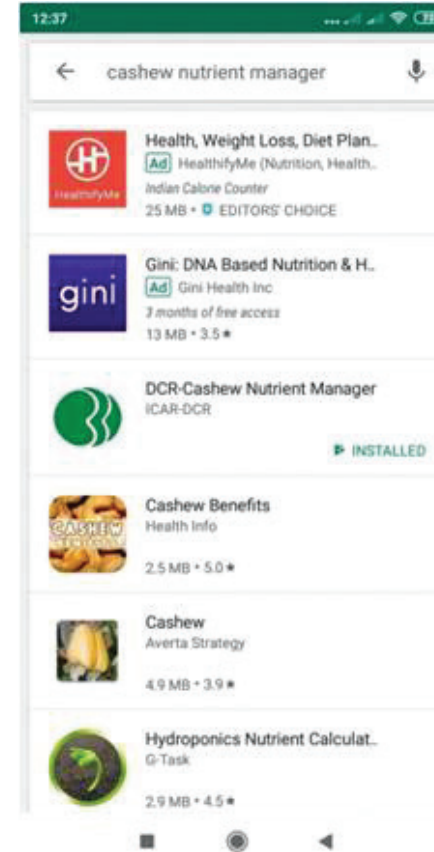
12:37

cashew nutrient manager

Health, Weight Loss, Diet Plan..
Ad HealthifyMe (Nutrition, Health..
Indian Calorie Counter
25 MB • EDITORS' CHOICE
HealthifyMe

Gini: DNA Based Nutrition & H..
Ad Gini Health Inc
3 months of free access
13 MB • 3.5★
gini

DCR-Cashew Nutrient Manager
ICAR-DCR
INSTALLED

Cashew Benefits
Health Info
2.5 MB • 5.0★
CASHEW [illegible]

Cashew
Averta Strategy
4.9 MB • 3.9★

Hydroponics Nutrient Calculat..
G-Task
2.9 MB • 4.5★